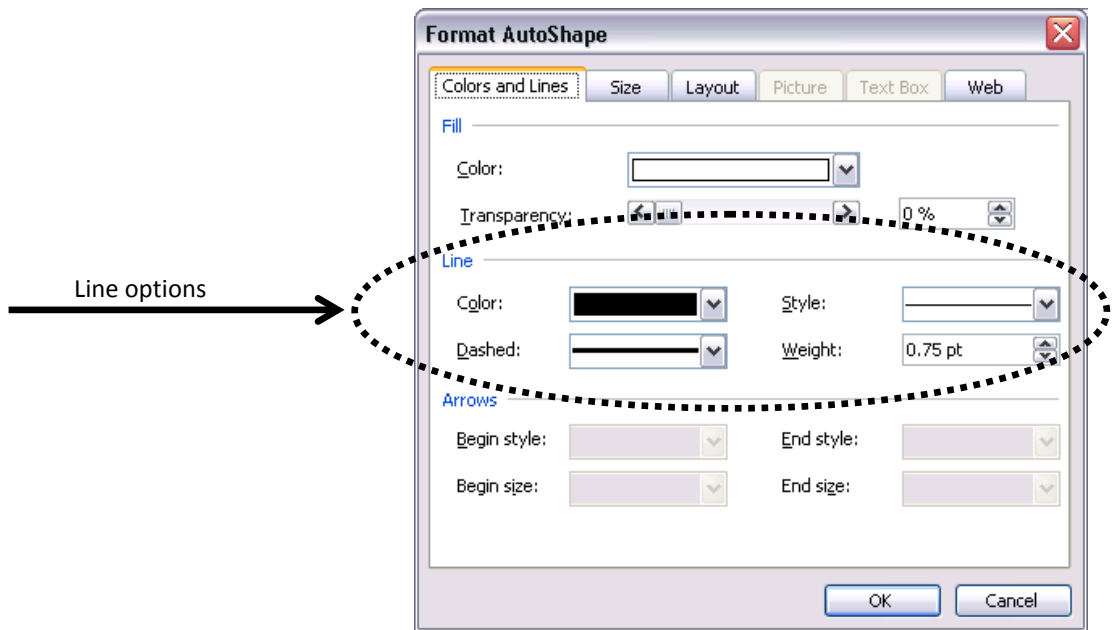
Line options

Format AutoShape

Colors and Lines | Size | Layout | Picture | Text Box | Web

Fill

Color:

Transparency:

0 %

Line

Color:

Style:

Dashed:

Weight:

0.75 pt

Arrows

Begin style:

End style:

Begin size:

End size:

OK

Cancel